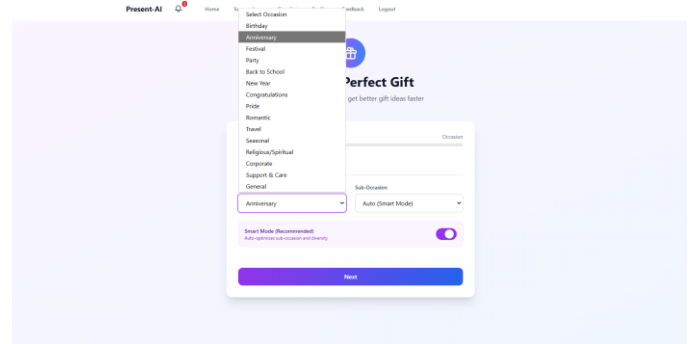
Present-AI
Home
S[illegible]
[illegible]eedback
Logout

Select Occasion
Birthday
Anniversary
Festival
Party
Back to School
New Year
Congratulations
Pride
Romantic
Travel
Seasonal
Religious/Spiritual
Corporate
Support & Care
General

Perfect Gift
get better gift ideas faster

Occasion

Sub-Occasion
Anniversary
Auto (Smart Mode)

Smart Mode (Recommended)
Auto-optimize sub-occasion and diversity

Next